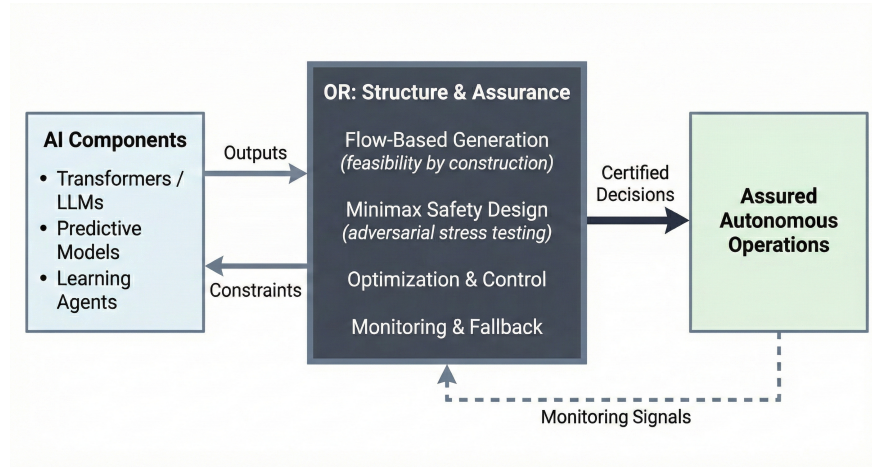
AI Components

- Transformers / LLMs
- Predictive Models
- Learning Agents

Outputs

Constraints

OR: Structure & Assurance

Flow-Based Generation
(feasibility by construction)

Minimax Safety Design
(adversarial stress testing)

Optimization & Control

Monitoring & Fallback

Certified Decisions

Assured Autonomous Operations

Monitoring Signals